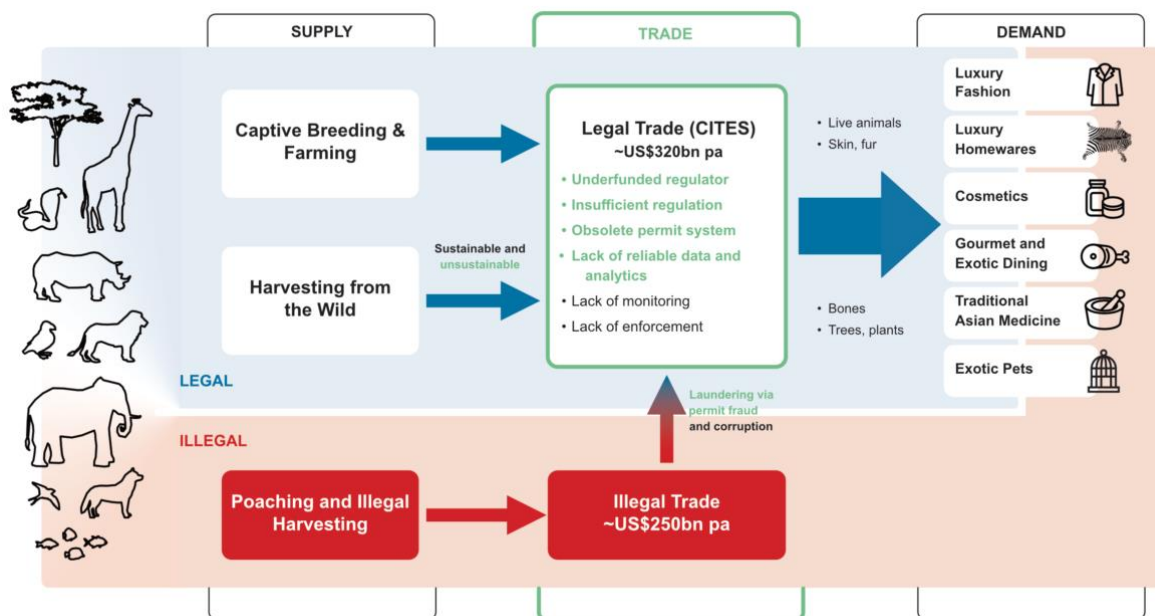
SUPPLY

TRADE

DEMAND

Captive Breeding & Farming

Harvesting from the Wild

Sustainable and unsustainable

Legal Trade (CITES)
~US$320bn pa

• Underfunded regulator
• Insufficient regulation
• Obsolete permit system
• Lack of reliable data and analytics
• Lack of monitoring
• Lack of enforcement

• Live animals
• Skin, fur

• Bones
• Trees, plants

Luxury Fashion

Luxury Homewares

Cosmetics

Gourmet and Exotic Dining

Traditional Asian Medicine

Exotic Pets

LEGAL

ILLEGAL

Laundering via permit fraud and corruption

Poaching and Illegal Harvesting

Illegal Trade
~US$250bn pa